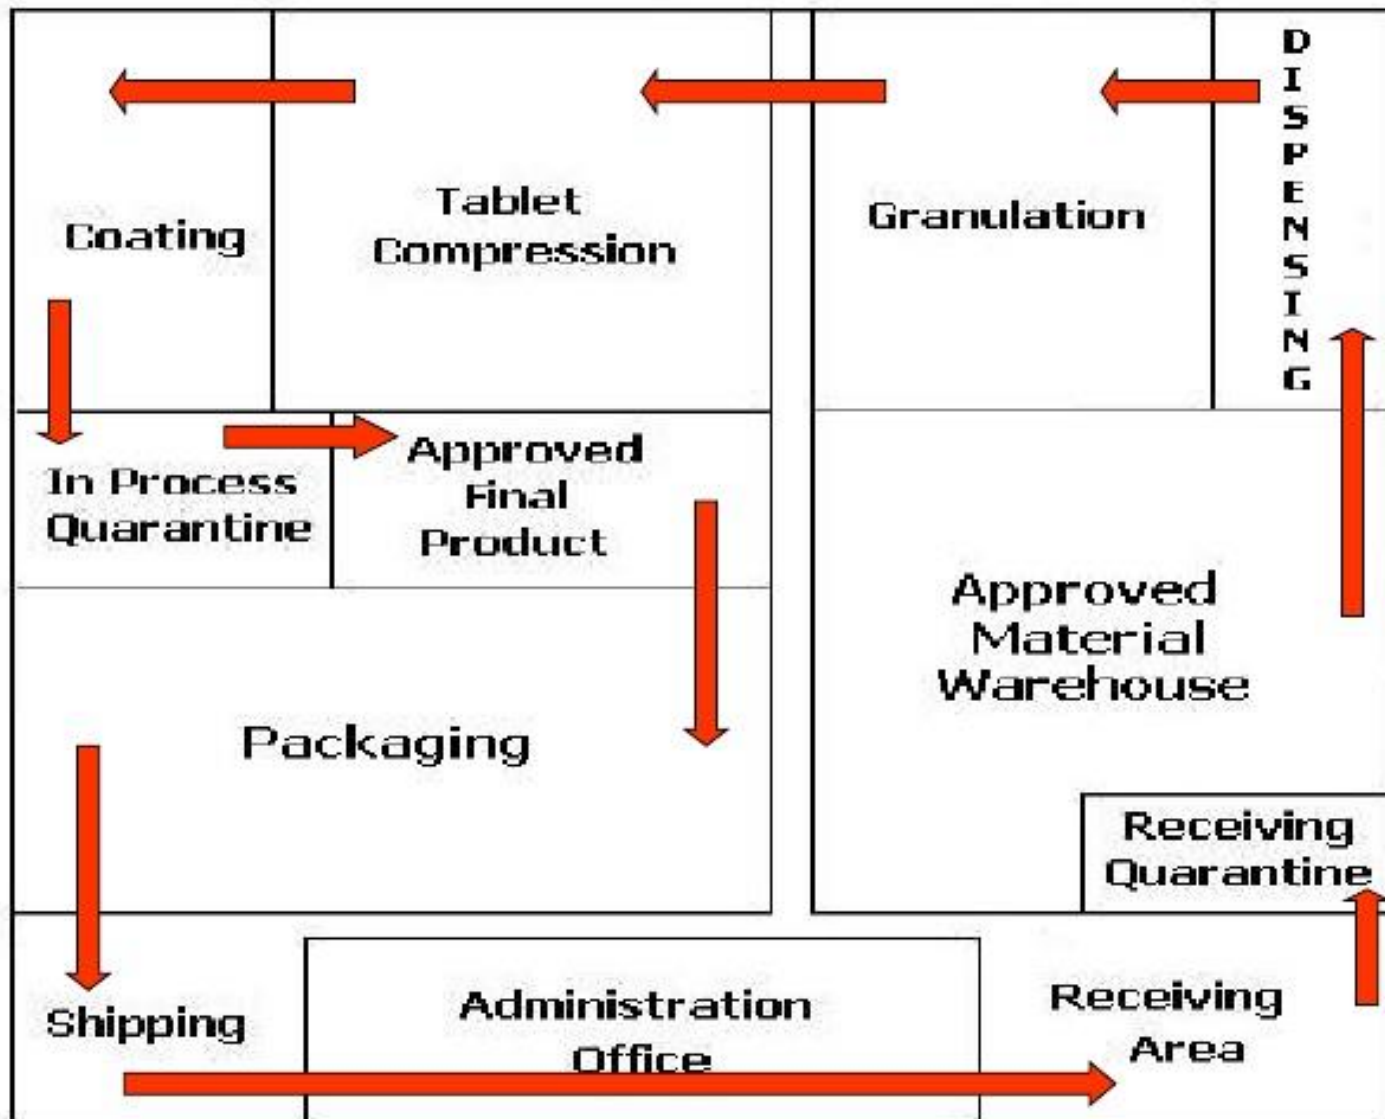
Coating

Tablet Compression

Granulation

DISPENSING

In Process Quarantine

Approved Final Product

Approved Material Warehouse

Packaging

Receiving Quarantine

Shipping

Administration Office

Receiving Area